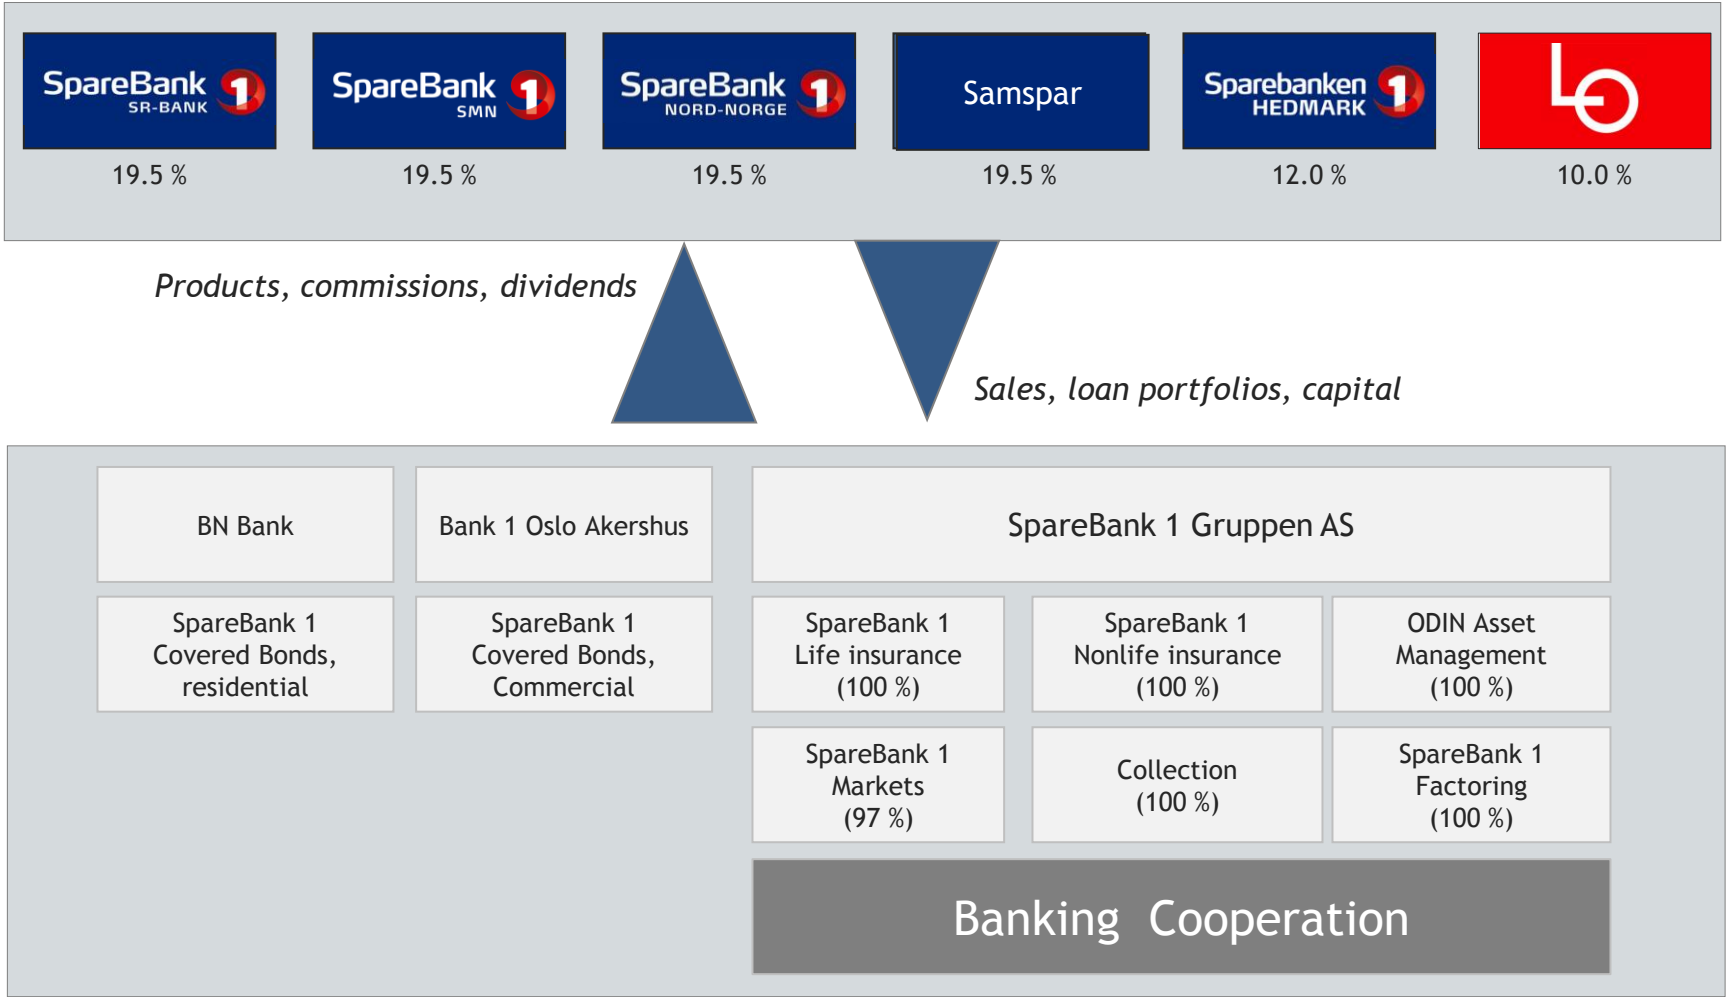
SpareBank 1 SR-BANK
19.5 %

SpareBank 1 SMN
19.5 %

SpareBank 1 NORD-NORGE
19.5 %

Samspar
19.5 %

Sparebanken 1 HEDMARK
12.0 %

LO
10.0 %

Products, commissions, dividends

Sales, loan portfolios, capital

BN Bank

Bank 1 Oslo Akershus

SpareBank 1 Gruppen AS

SpareBank 1 Covered Bonds, residential

SpareBank 1 Covered Bonds, Commercial

SpareBank 1 Life insurance (100 %)

SpareBank 1 Nonlife insurance (100 %)

ODIN Asset Management (100 %)

SpareBank 1 Markets (97 %)

Collection (100 %)

SpareBank 1 Factoring (100 %)

Banking Cooperation